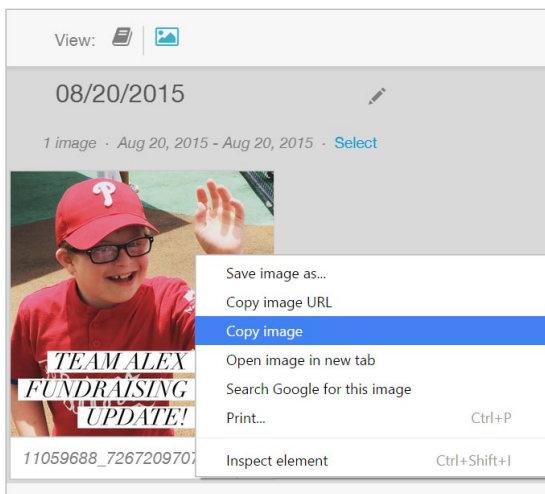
View:

08/20/2015

1 image · Aug 20, 2015 - Aug 20, 2015 · Select

TEAM ALEX
FUNDRAISING
UPDATE!

11059688_7267209707

Save image as...
Copy image URL
Copy image
Open image in new tab
Search Google for this image
Print... Ctrl+P
Inspect element Ctrl+Shift+I